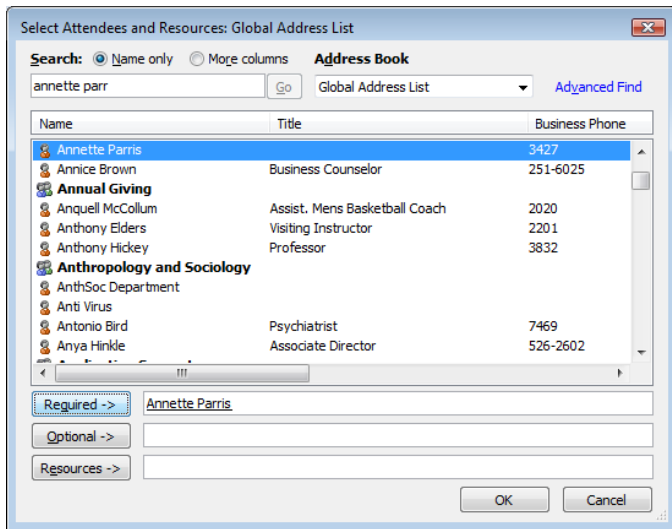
Select Attendees and Resources: Global Address List

Search: Name only More columns Address Book

annette parr Go Global Address List Advanced Find

| Name | Title | Business Phone |
|---|---|---|
| Annette Parris | | 3427 |
| Annice Brown | Business Counselor | 251-6025 |
| **Annual Giving** | | |
| Anquell McCollum | Assist. Mens Basketball Coach | 2020 |
| Anthony Elders | Visiting Instructor | 2201 |
| Anthony Hickey | Professor | 3832 |
| **Anthropology and Sociology** | | |
| AnthSoc Department | | |
| Anti Virus | | |
| Antonio Bird | Psychiatrist | 7469 |
| Anya Hinkle | Associate Director | 526-2602 |
| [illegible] | | |

Required -> Annette Parris

Optional ->

Resources ->

OK Cancel